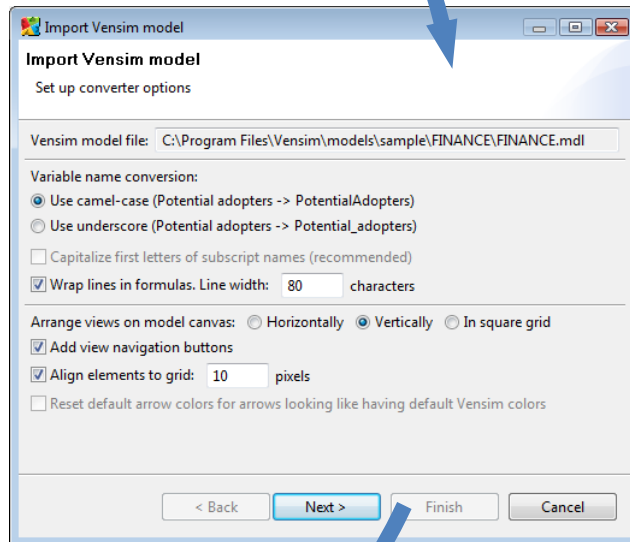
Import Vensim model

Import Vensim model

Set up converter options

Vensim model file: C:\Program Files\Vensim\models\sample\FINANCE\FINANCE.mdl

Variable name conversion:

Use camel-case (Potential adopters -> PotentialAdopters)

Use underscore (Potential adopters -> Potential_adopters)

Capitalize first letters of subscript names (recommended)

Wrap lines in formulas. Line width: 80 characters

Arrange views on model canvas: Horizontally Vertically In square grid

Add view navigation buttons

Align elements to grid: 10 pixels

Reset default arrow colors for arrows looking like having default Vensim colors

< Back Next > Finish Cancel